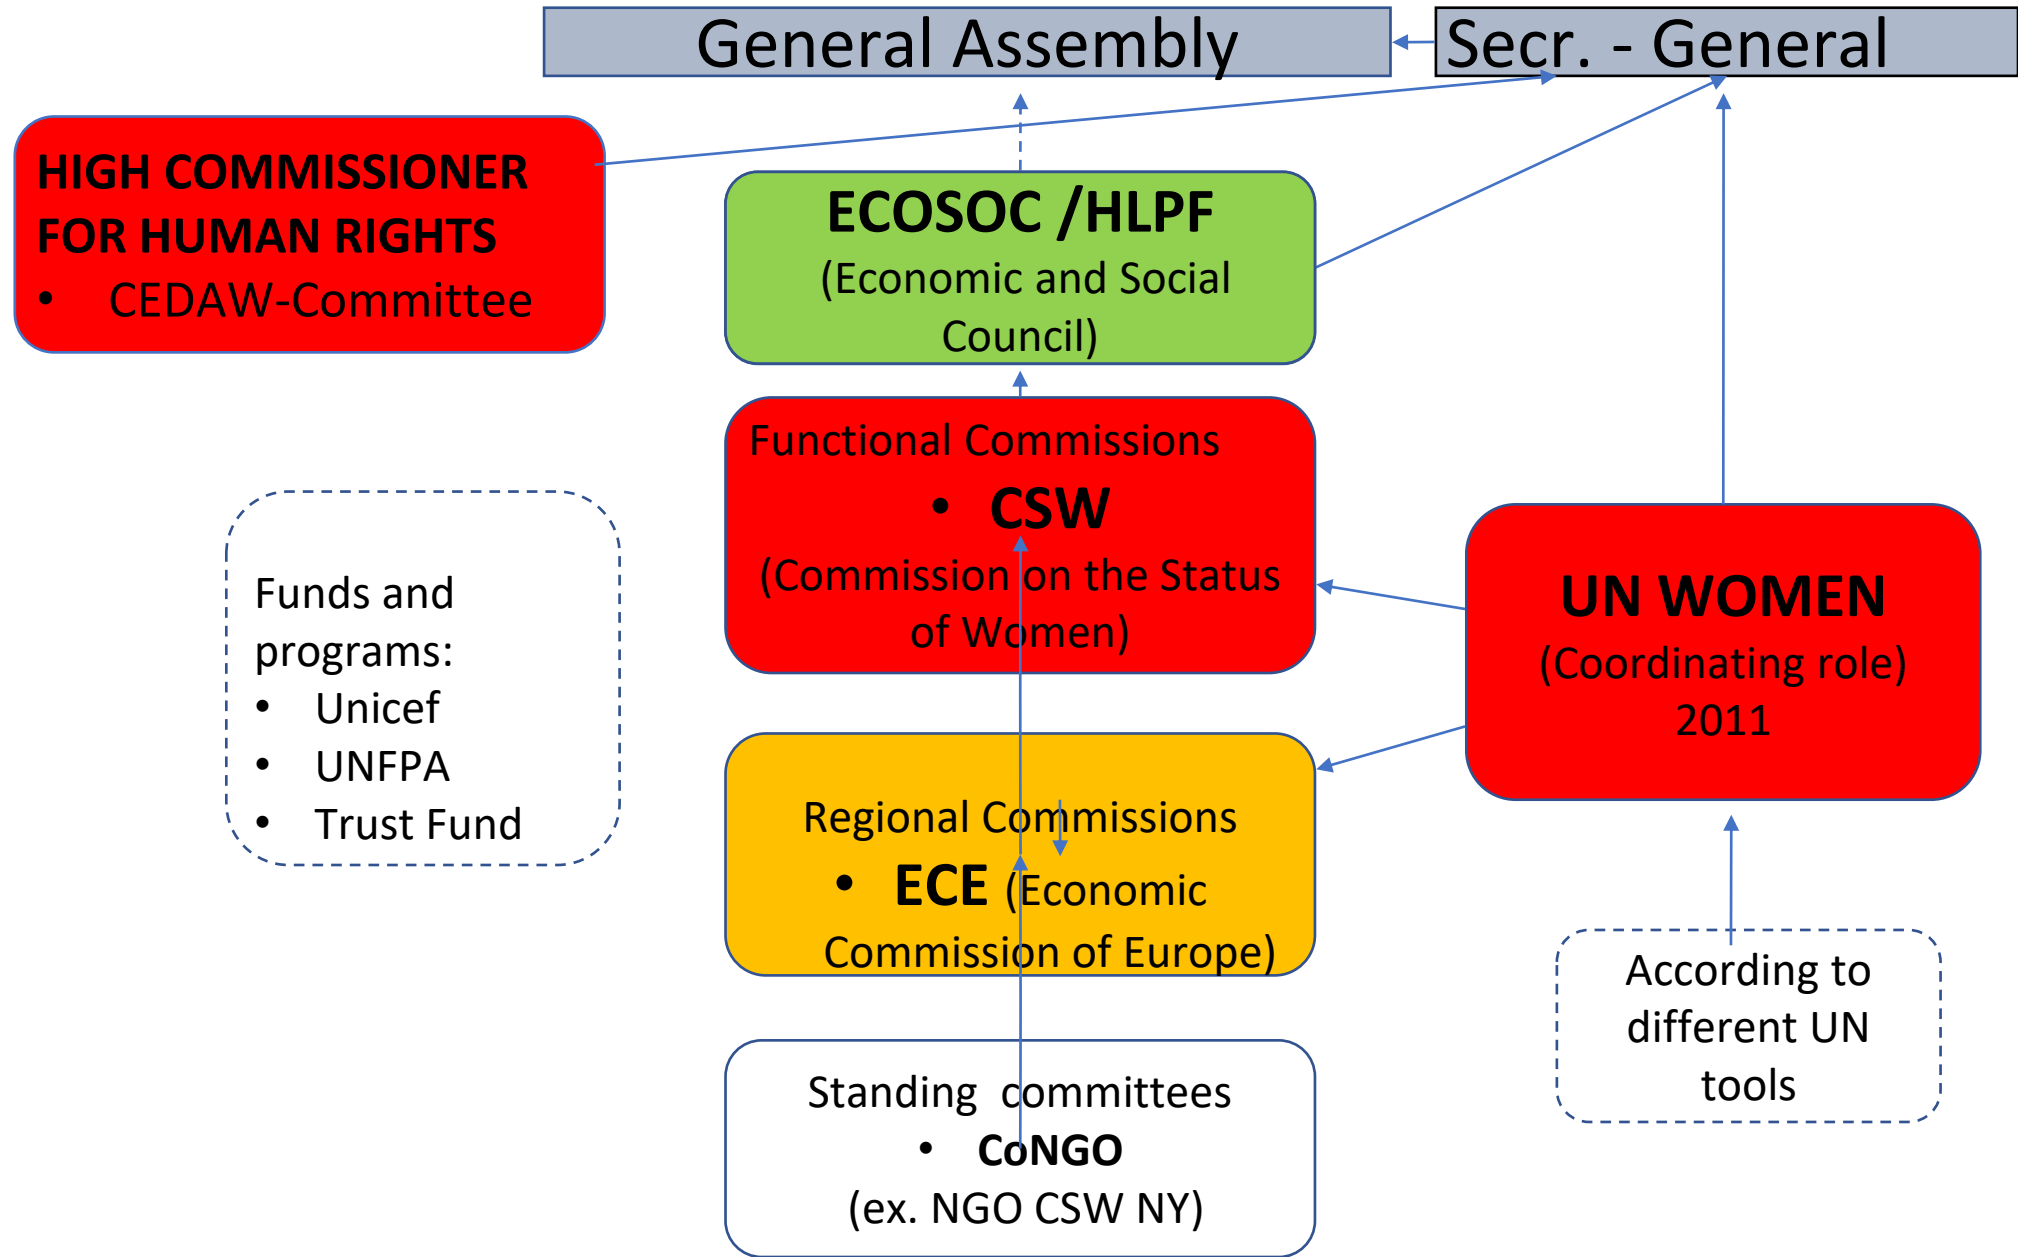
General Assembly

Secr. - General

HIGH COMMISSIONER FOR HUMAN RIGHTS
• CEDAW-Committee

ECOSOC /HLPF
(Economic and Social Council)

Functional Commissions
• CSW
(Commission on the Status of Women)

Funds and programs:
• Unicef
• UNFPA
• Trust Fund

UN WOMEN
(Coordinating role)
2011

Regional Commissions
• ECE (Economic Commission of Europe)

According to different UN tools

Standing committees
• CoNGO
(ex. NGO CSW NY)